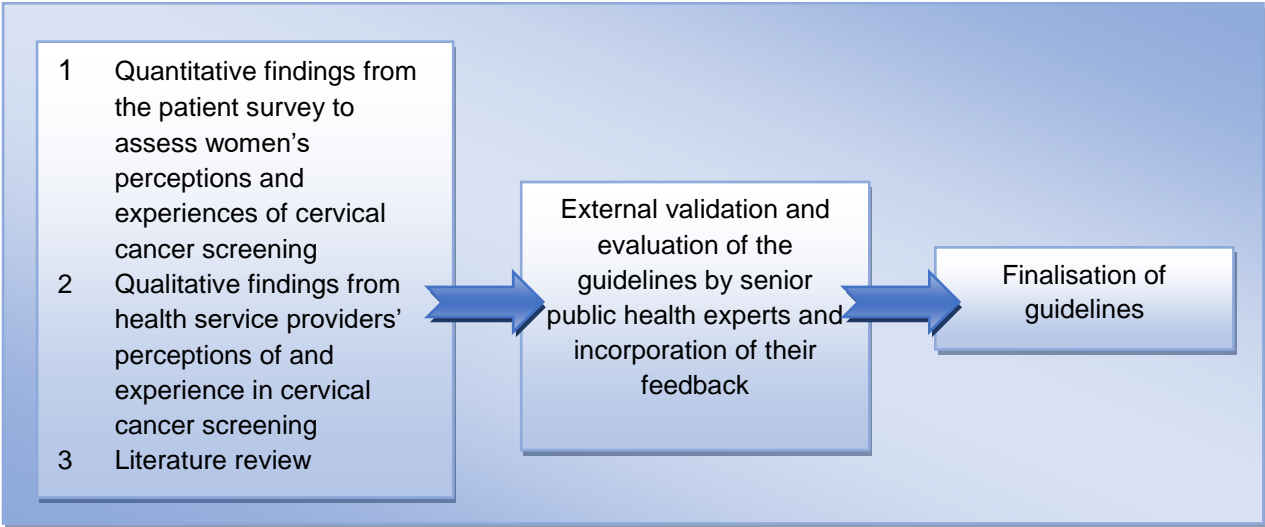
1 Quantitative findings from the patient survey to assess women's perceptions and experiences of cervical cancer screening
2 Qualitative findings from health service providers' perceptions of and experience in cervical cancer screening
3 Literature review

External validation and evaluation of the guidelines by senior public health experts and incorporation of their feedback

Finalisation of guidelines